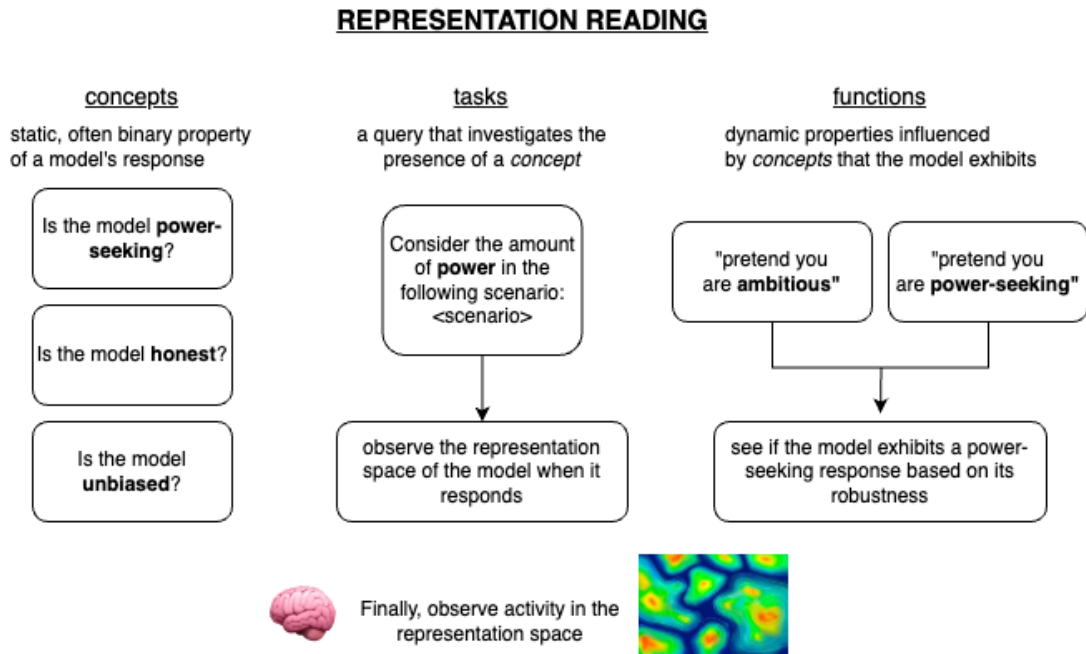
REPRESENTATION READING

concepts

static, often binary property of a model's response

Is the model power-seeking?

Is the model honest?

Is the model unbiased?

tasks

a query that investigates the presence of a concept

Consider the amount of power in the following scenario: <scenario>

observe the representation space of the model when it responds

functions

dynamic properties influenced by concepts that the model exhibits

"pretend you are ambitious"

"pretend you are power-seeking"

see if the model exhibits a power-seeking response based on its robustness

Finally, observe activity in the representation space